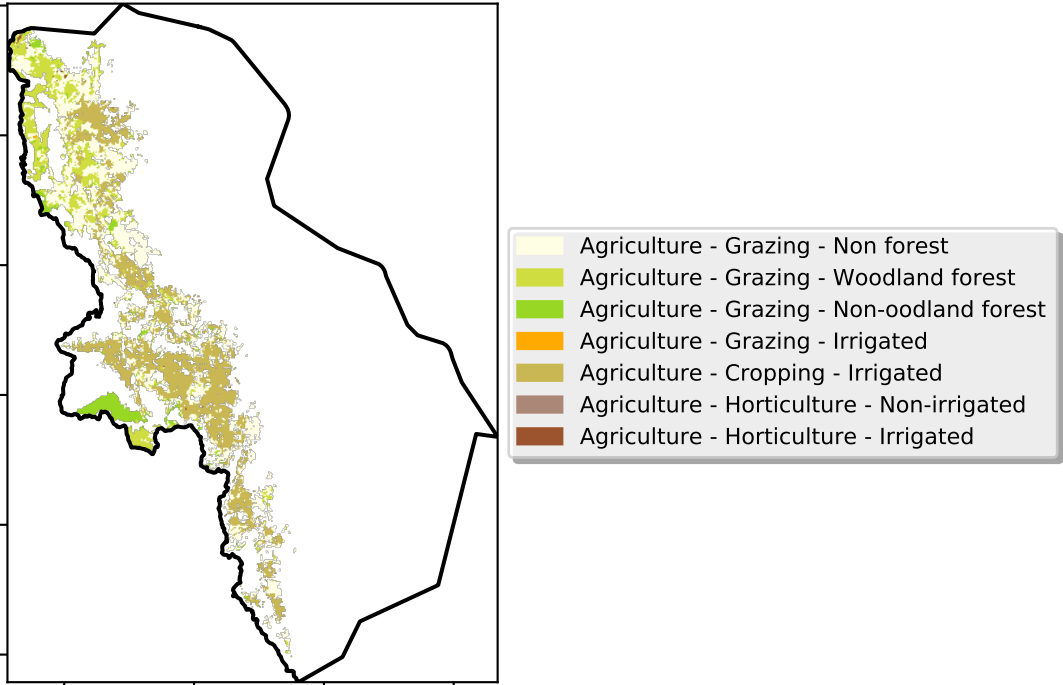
Agriculture - Grazing - Non forest
Agriculture - Grazing - Woodland forest
Agriculture - Grazing - Non-oodland forest
Agriculture - Grazing - Irrigated
Agriculture - Cropping - Irrigated
Agriculture - Horticulture - Non-irrigated
Agriculture - Horticulture - Irrigated